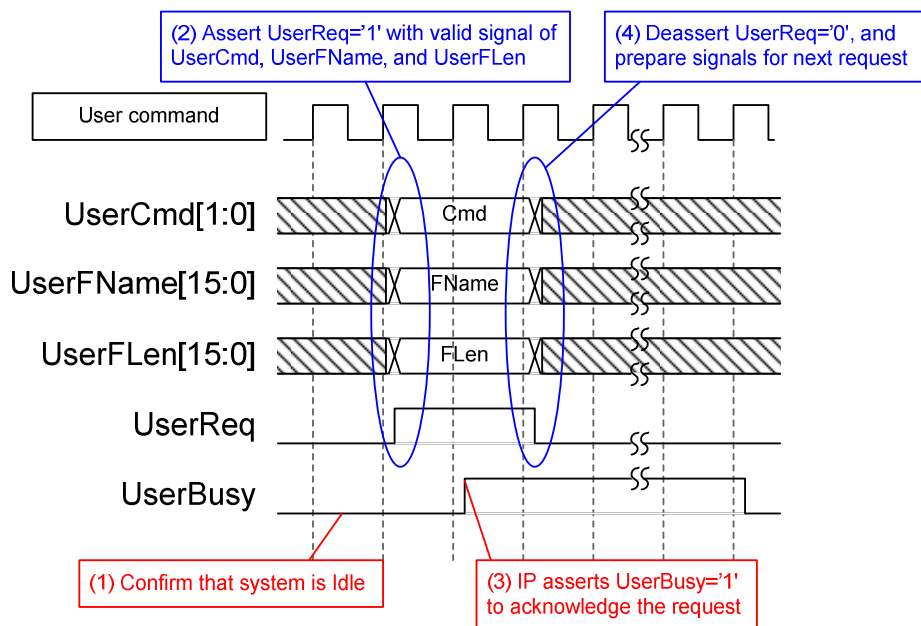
(2) Assert UserReq='1' with valid signal of UserCmd, UserFName, and UserFLen

(4) Deassert UserReq='0', and prepare signals for next request

User command

UserCmd[1:0]

Cmd

UserFName[15:0]

FName

UserFLen[15:0]

FLen

UserReq

UserBusy

(1) Confirm that system is Idle

(3) IP asserts UserBusy='1' to acknowledge the request